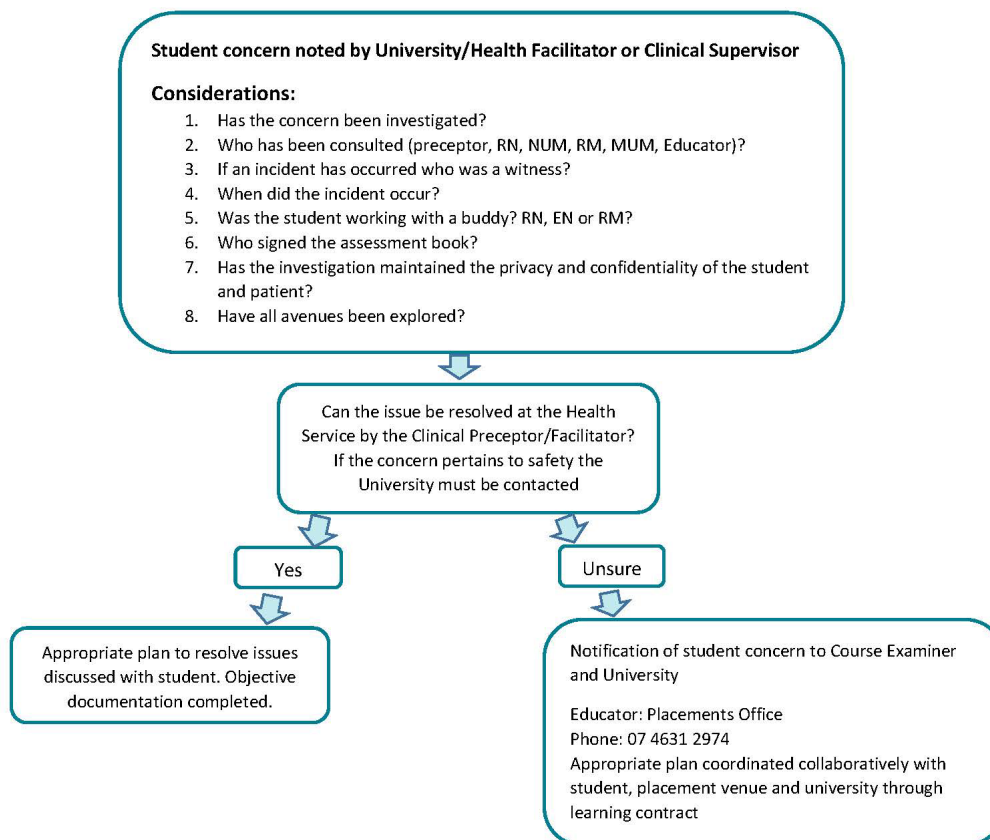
Student concern noted by University/Health Facilitator or Clinical Supervisor

Considerations:

1. Has the concern been investigated?
2. Who has been consulted (preceptor, RN, NUM, RM, MUM, Educator)?
3. If an incident has occurred who was a witness?
4. When did the incident occur?
5. Was the student working with a buddy? RN, EN or RM?
6. Who signed the assessment book?
7. Has the investigation maintained the privacy and confidentiality of the student and patient?
8. Have all avenues been explored?

Can the issue be resolved at the Health Service by the Clinical Preceptor/Facilitator? If the concern pertains to safety the University must be contacted

Yes

Unsure

Appropriate plan to resolve issues discussed with student. Objective documentation completed.

Notification of student concern to Course Examiner and University

Educator: Placements Office
Phone: 07 4631 2974
Appropriate plan coordinated collaboratively with student, placement venue and university through learning contract